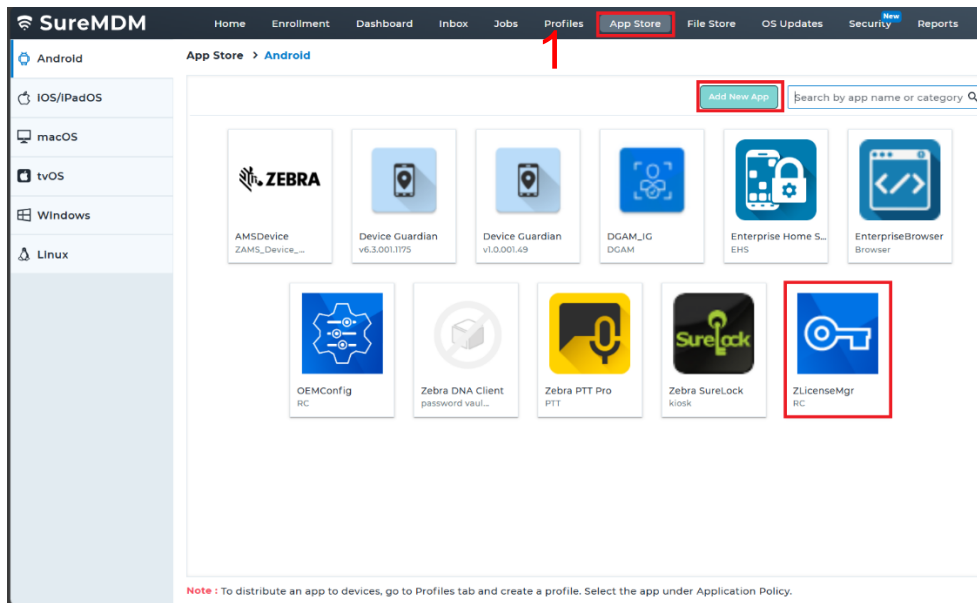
SureMDM

Home Enrollment Dashboard Inbox Jobs Profiles App Store File Store OS Updates Security New Reports

1

Android
iOS/iPadOS
macOS
tvOS
Windows
Linux

App Store > Android

Add New App

Search by app name or category

ZEBRA
AMSDevice
ZAMS_Device_...

Device Guardian
v6.3.001.1175

Device Guardian
v1.0.001.49

DGAM_IG
DGAM

Enterprise Home S...
EHS

EnterpriseBrowser
Browser

OEMConfig
RC

Zebra DNA Client
password vaul...

Zebra PTT Pro
PTT

SureLock
Zebra SureLock
kiosk

ZLicenseMgr
RC

Note : To distribute an app to devices, go to Profiles tab and create a profile. Select the app under Application Policy.